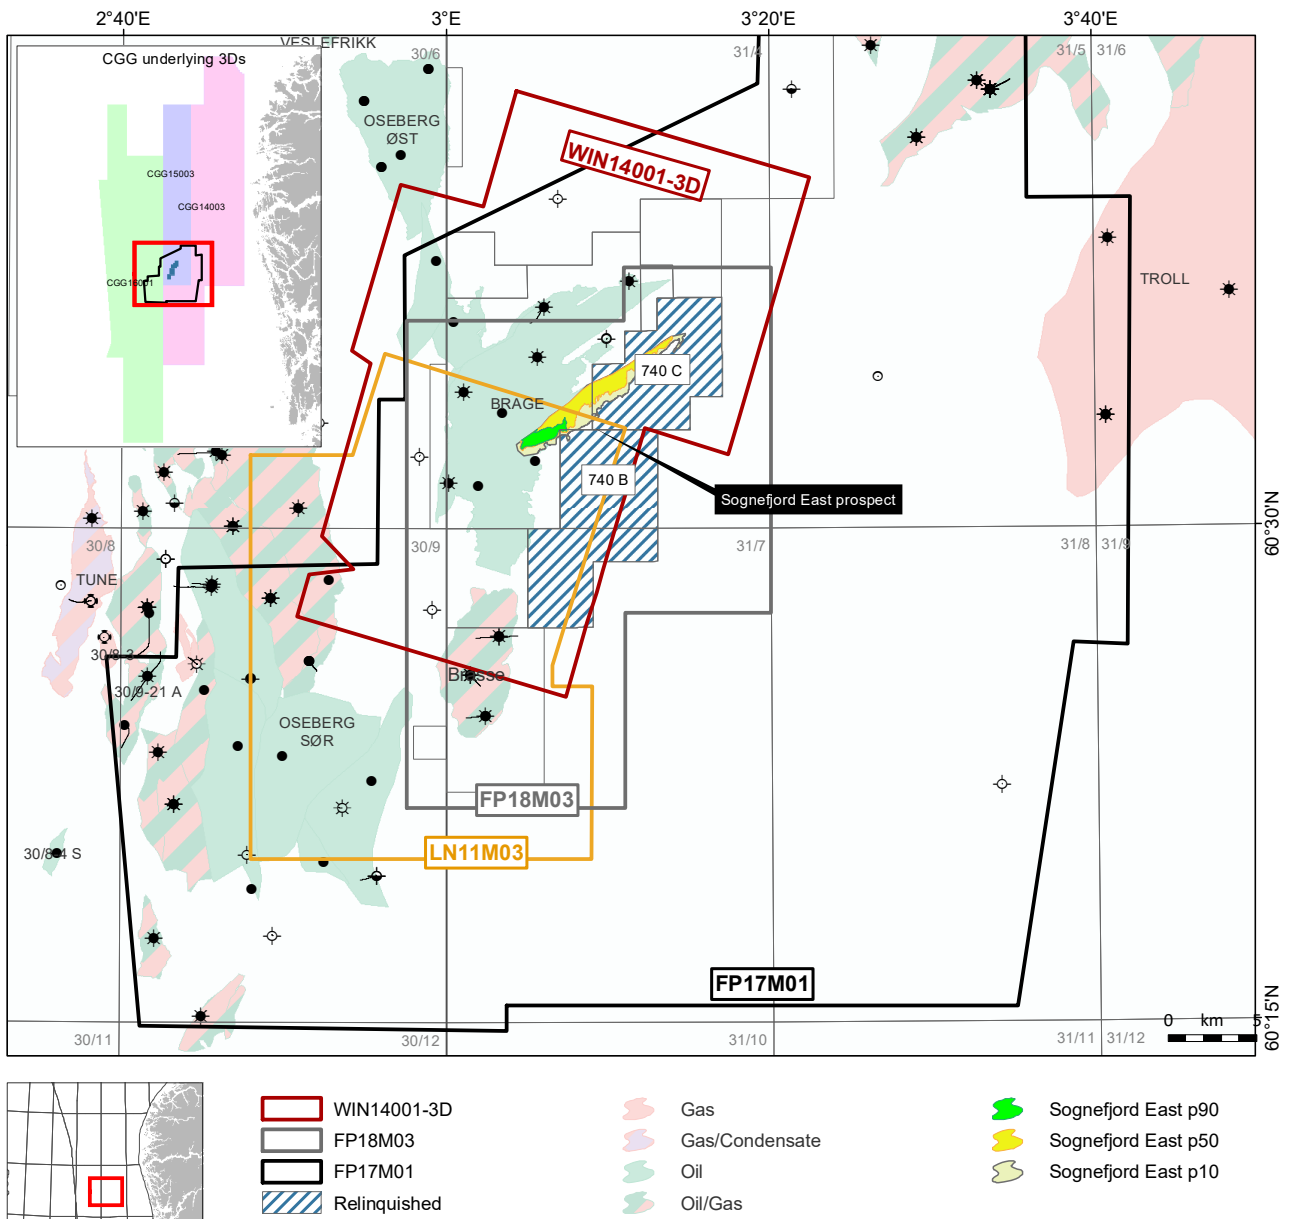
2°40'E
3°E
3°20'E
3°40'E

CGG underlying 3Ds
CGG15003
CGG14003
CGG15001

VESLEFRIKK
30/6
31/4
31/5 31/6
OSEBERG ØST
WIN14001-3D
TROLL
740 C
BRAGE
740 B
Sognefjord East prospect
30/8
30/9
31/7
31/8 31/9
60°30'N
TUNE
30/9-3
30/9-21 A
Brasse
OSEBERG SØR
FP18M03
30/8-4 S
LN11M03
FP17M01
0 km 5
60°15'N
30/11
30/12
31/10
31/11 31/12

WIN14001-3D
FP18M03
FP17M01
Relinquished
Gas
Gas/Condensate
Oil
Oil/Gas
Sognefjord East p90
Sognefjord East p50
Sognefjord East p10